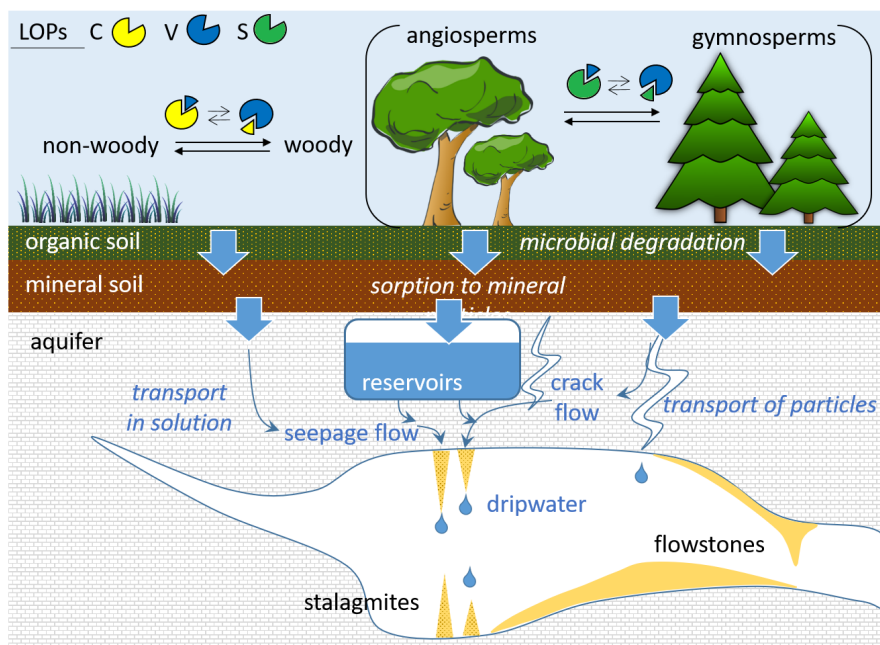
LOPs C V S

angiosperms

gymnosperms

non-woody

woody

organic soil

microbial degradation

mineral soil

sorption to mineral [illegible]

aquifer

reservoirs

crack flow

transport in solution

seepage flow

transport of particles

dripwater

flowstones

stalagmites